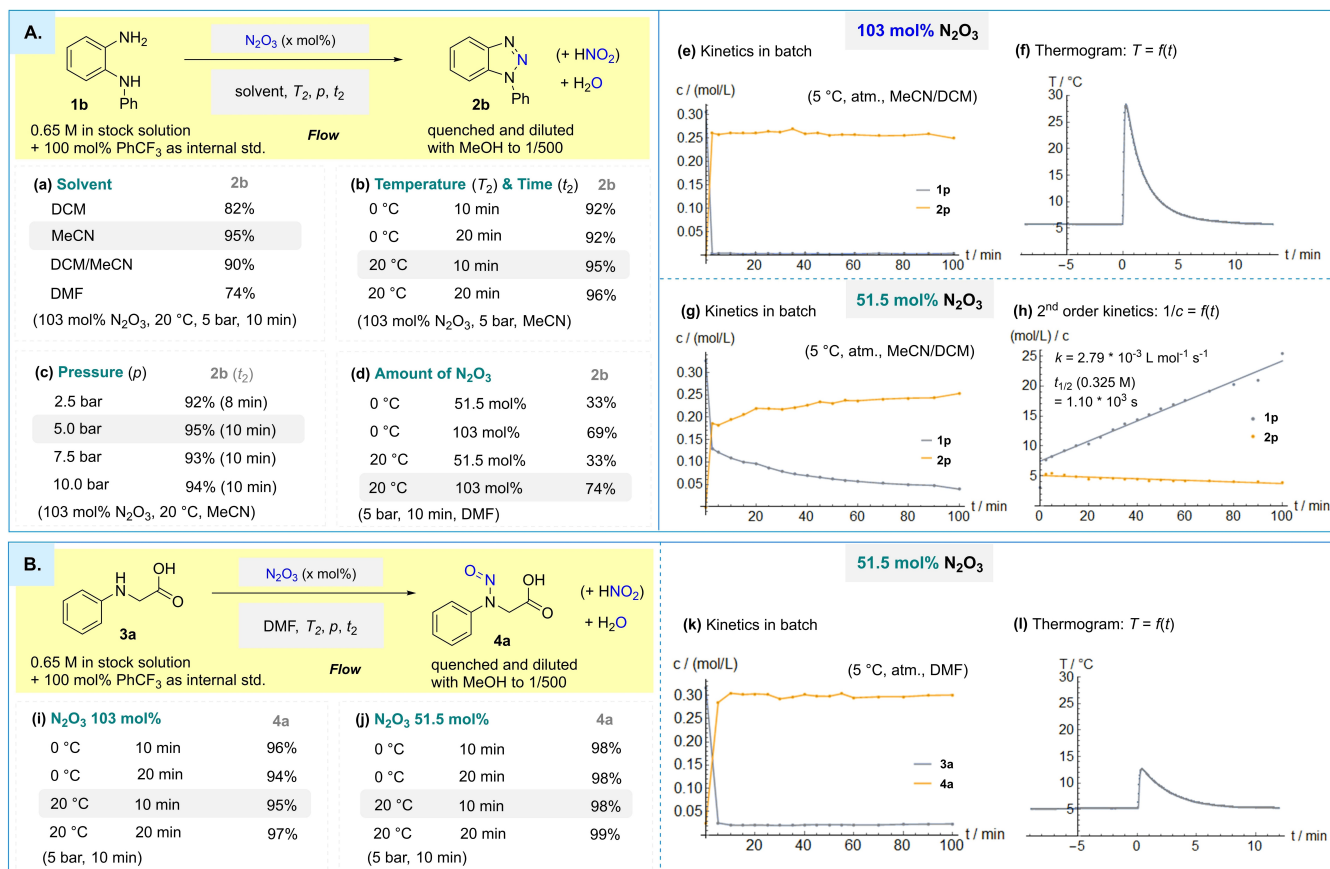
A.

$NH_2$ NH Ph **1b**

$N_2O_3$ (x mol%)

solvent, $T_2$, $p$, $t_2$

*Flow*

N N N Ph **2b** (+ $HNO_2$) + $H_2O$

0.65 M in stock solution + 100 mol% $PhCF_3$ as internal std.

quenched and diluted with MeOH to 1/500

(a) Solvent 2b

| | |
|---|---|
| DCM | 82% |
| MeCN | 95% |
| DCM/MeCN | 90% |
| DMF | 74% |

(103 mol% $N_2O_3$, 20 °C, 5 bar, 10 min)

(b) Temperature ($T_2$) & Time ($t_2$) 2b

| | | |
|---|---|---|
| 0 °C | 10 min | 92% |
| 0 °C | 20 min | 92% |
| 20 °C | 10 min | 95% |
| 20 °C | 20 min | 96% |

(103 mol% $N_2O_3$, 5 bar, MeCN)

(c) Pressure ($p$) 2b ($t_2$)

| | |
|---|---|
| 2.5 bar | 92% (8 min) |
| 5.0 bar | 95% (10 min) |
| 7.5 bar | 93% (10 min) |
| 10.0 bar | 94% (10 min) |

(103 mol% $N_2O_3$, 20 °C, MeCN)

(d) Amount of $N_2O_3$ 2b

| | | |
|---|---|---|
| 0 °C | 51.5 mol% | 33% |
| 0 °C | 103 mol% | 69% |
| 20 °C | 51.5 mol% | 33% |
| 20 °C | 103 mol% | 74% |

(5 bar, 10 min, DMF)

103 mol% $N_2O_3$

(e) Kinetics in batch

c / (mol/L) (5 °C, atm., MeCN/DCM)

0.30 0.25 0.20 0.15 0.10 0.05 1p 2p 20 40 60 80 100 t / min

(f) Thermogram: $T = f(t)$

T / °C 30 25 20 15 10 5 −5 0 5 10 t / min

51.5 mol% $N_2O_3$

(g) Kinetics in batch

c / (mol/L) (5 °C, atm., MeCN/DCM)

0.30 0.25 0.20 0.15 0.10 0.05 1p 2p 20 40 60 80 100 t / min

(h) 2$^{nd}$ order kinetics: $1/c = f(t)$

(mol/L) / c

$k$ = 2.79 * $10^{-3}$ L mol$^{-1}$ s$^{-1}$

$t_{1/2}$ (0.325 M) = 1.10 * $10^3$ s

25 20 15 10 5 1p 2p 0 20 40 60 80 100 t / min

B.

H N OH O **3a**

$N_2O_3$ (x mol%)

DMF, $T_2$, $p$, $t_2$

*Flow*

O N N OH O **4a** (+ $HNO_2$) + $H_2O$

0.65 M in stock solution + 100 mol% $PhCF_3$ as internal std.

quenched and diluted with MeOH to 1/500

(i) $N_2O_3$ 103 mol% 4a

| | | |
|---|---|---|
| 0 °C | 10 min | 96% |
| 0 °C | 20 min | 94% |
| 20 °C | 10 min | 95% |
| 20 °C | 20 min | 97% |

(5 bar, 10 min)

(j) $N_2O_3$ 51.5 mol% 4a

| | | |
|---|---|---|
| 0 °C | 10 min | 98% |
| 0 °C | 20 min | 98% |
| 20 °C | 10 min | 98% |
| 20 °C | 20 min | 99% |

(5 bar, 10 min)

51.5 mol% $N_2O_3$

(k) Kinetics in batch

c / (mol/L) (5 °C, atm., DMF)

0.30 0.25 0.20 0.15 0.10 0.05 3a 4a 20 40 60 80 100 t / min

(l) Thermogram: $T = f(t)$

T / °C 30 25 20 15 10 5 −5 0 5 10 t / min